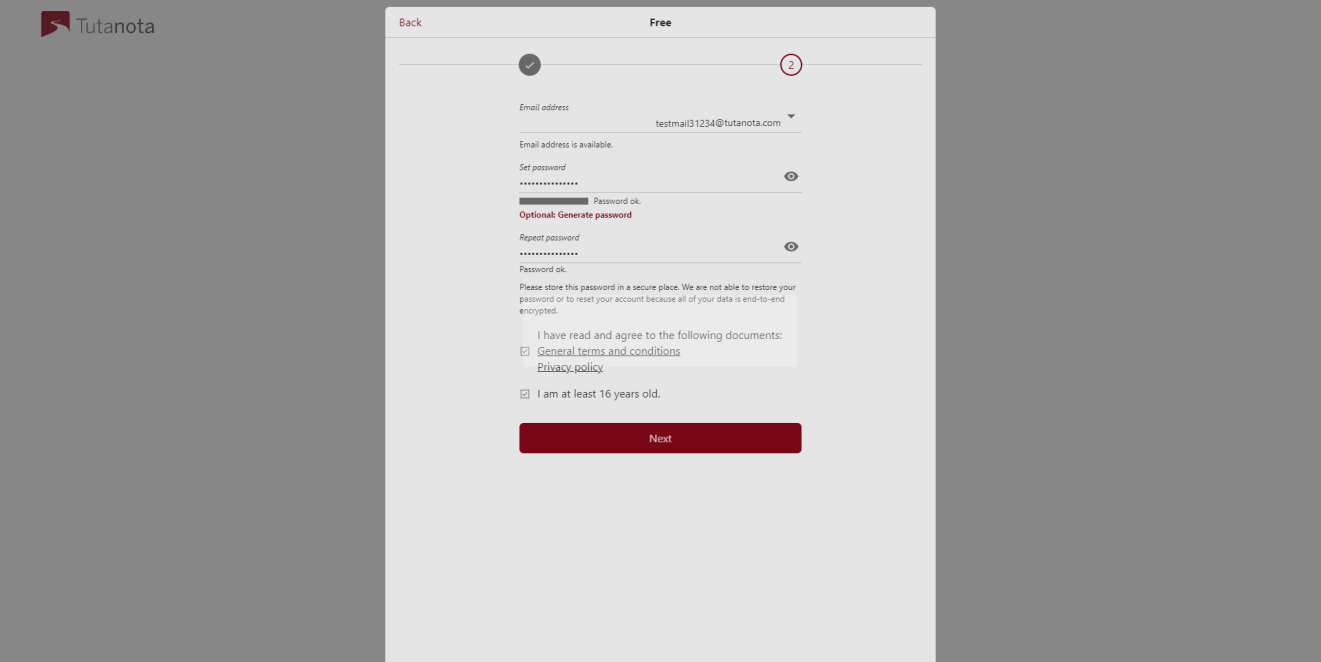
Tutanota

Back

Free

2

Email address
testmail31234@tutanota.com

Email address is available.

Set password
•••••••••••••••

Password ok.

Optional: Generate password

Repeat password
•••••••••••••••

Password ok.

Please store this password in a secure place. We are not able to restore your password or to reset your account because all of your data is end-to-end encrypted.

I have read and agree to the following documents:
General terms and conditions
Privacy policy

I am at least 16 years old.

Next